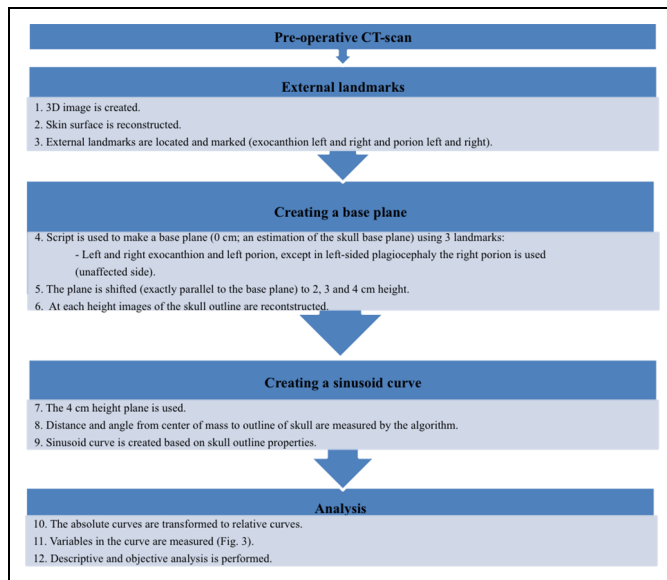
Pre-operative CT-scan

External landmarks

1. 3D image is created.
2. Skin surface is reconstructed.
3. External landmarks are located and marked (exocanthion left and right and porion left and right).

Creating a base plane

4. Script is used to make a base plane (0 cm; an estimation of the skull base plane) using 3 landmarks:
- Left and right exocanthion and left porion, except in left-sided plagiocephaly the right porion is used (unaffected side).
5. The plane is shifted (exactly parallel to the base plane) to 2, 3 and 4 cm height.
6. At each height images of the skull outline are recontstructed.

Creating a sinusoid curve

7. The 4 cm height plane is used.
8. Distance and angle from center of mass to outline of skull are measured by the algorithm.
9. Sinusoid curve is created based on skull outline properties.

Analysis

10. The absolute curves are transformed to relative curves.
11. Variables in the curve are measured (Fig. 3).
12. Descriptive and objective analysis is performed.